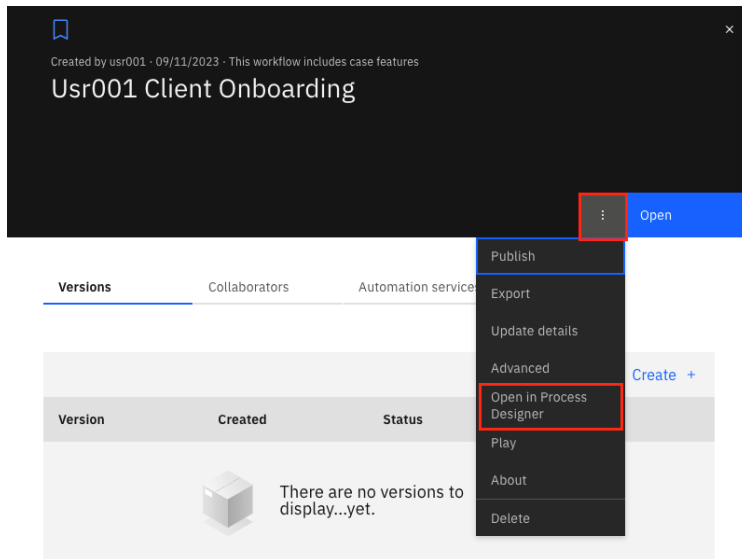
Created by usr001 · 09/11/2023 · This workflow includes case features

Usr001 Client Onboarding

×

⋮

Open

Publish

Export

Update details

Advanced

Open in Process Designer

Play

About

Delete

Versions

Collaborators

Automation services

Create +

| Version | Created | Status |
|---|---|---|

There are no versions to display...yet.